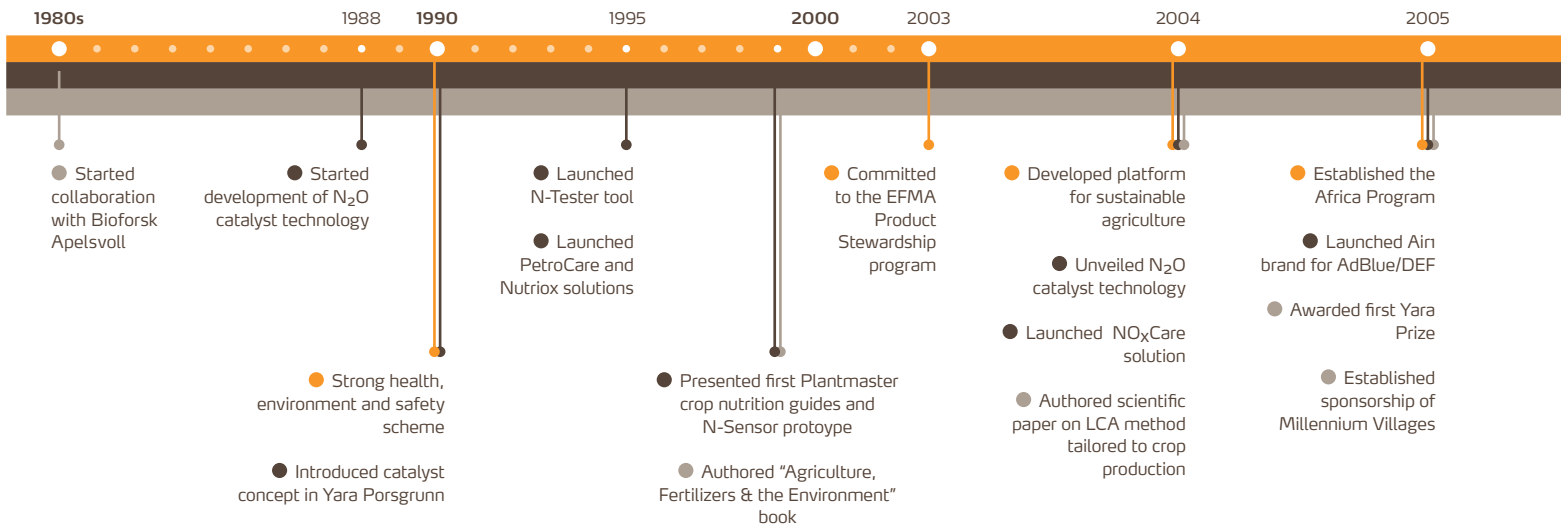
1980s 1988 1990 1995 2000 2003 2004 2005

Started collaboration with Bioforsk Apelsvoll

Started development of $N_2O$ catalyst technology

Strong health, environment and safety scheme

Introduced catalyst concept in Yara Porsgrunn

Launched N-Tester tool

Launched PetroCare and Nutriox solutions

Presented first Plantmaster crop nutrition guides and N-Sensor protoype

Authored “Agriculture, Fertilizers & the Environment” book

Committed to the EFMA Product Stewardship program

Developed platform for sustainable agriculture

Unveiled $N_2O$ catalyst technology

Launched $NO_X$Care solution

Authored scientific paper on LCA method tailored to crop production

Established the Africa Program

Launched Air1 brand for AdBlue/DEF

Awarded first Yara Prize

Established sponsorship of Millennium Villages